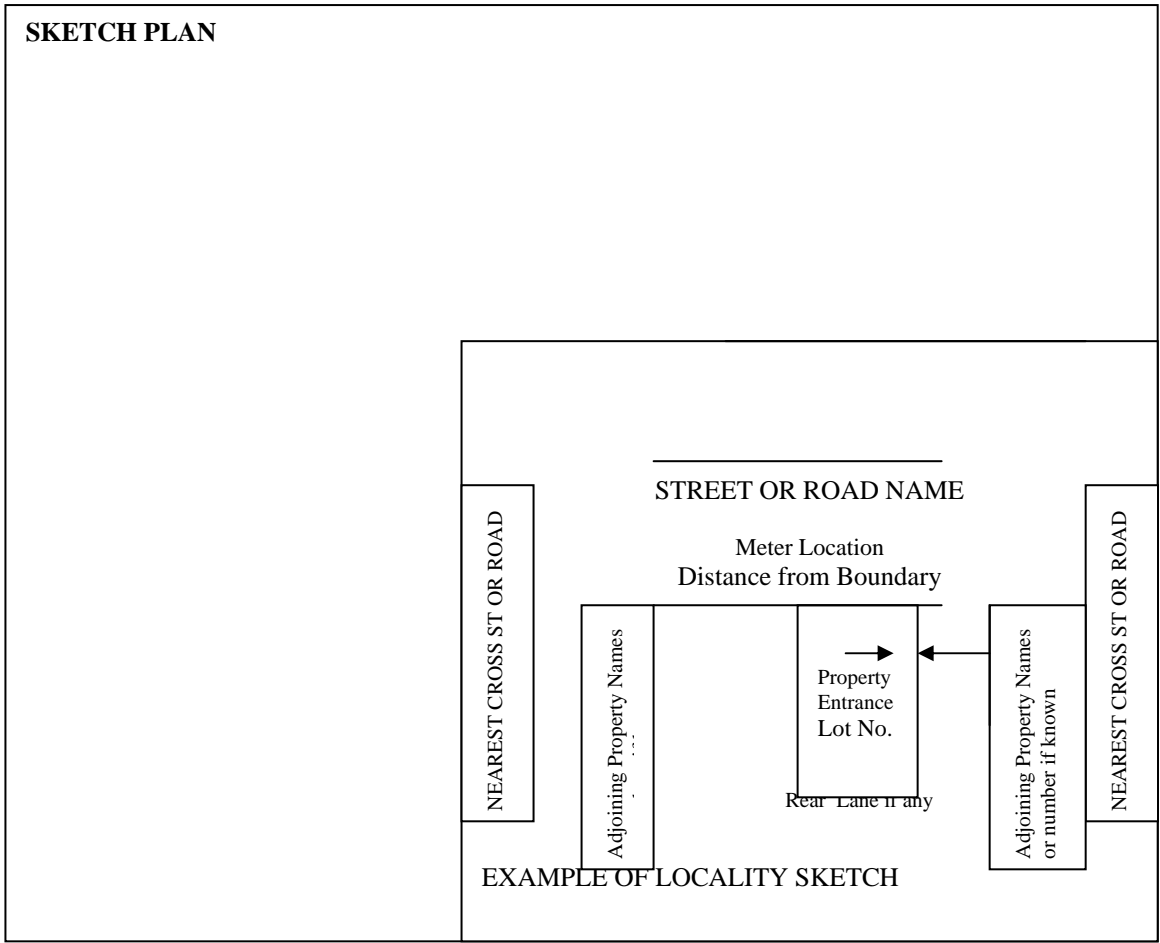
SKETCH PLAN

STREET OR ROAD NAME

Meter Location
Distance from Boundary

NEAREST CROSS ST OR ROAD

Adjoining Property Names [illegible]

Property
Entrance
Lot No.

Rear Lane if any

Adjoining Property Names or number if known

NEAREST CROSS ST OR ROAD

EXAMPLE OF LOCALITY SKETCH